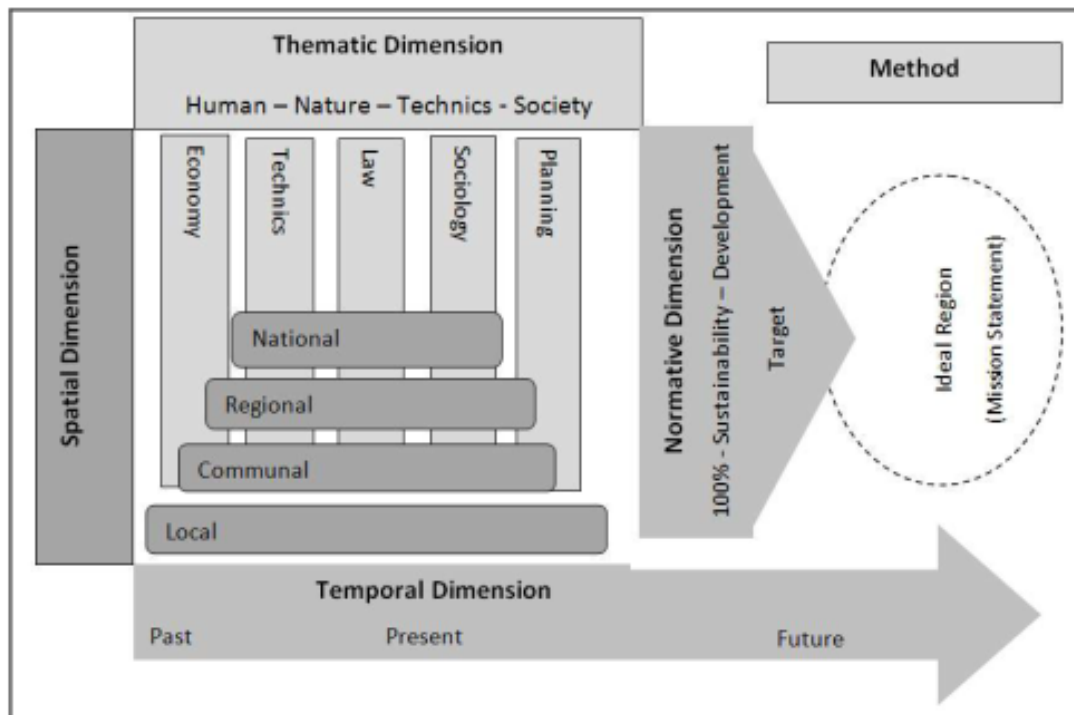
Thematic Dimension

Human – Nature – Technics - Society

Method

Spatial Dimension

Economy

Technics

Law

Sociology

Planning

National

Regional

Communal

Local

Normative Dimension

100% - Sustainability – Development

Target

Ideal Region

(Mission Statement)

Temporal Dimension

Past

Present

Future